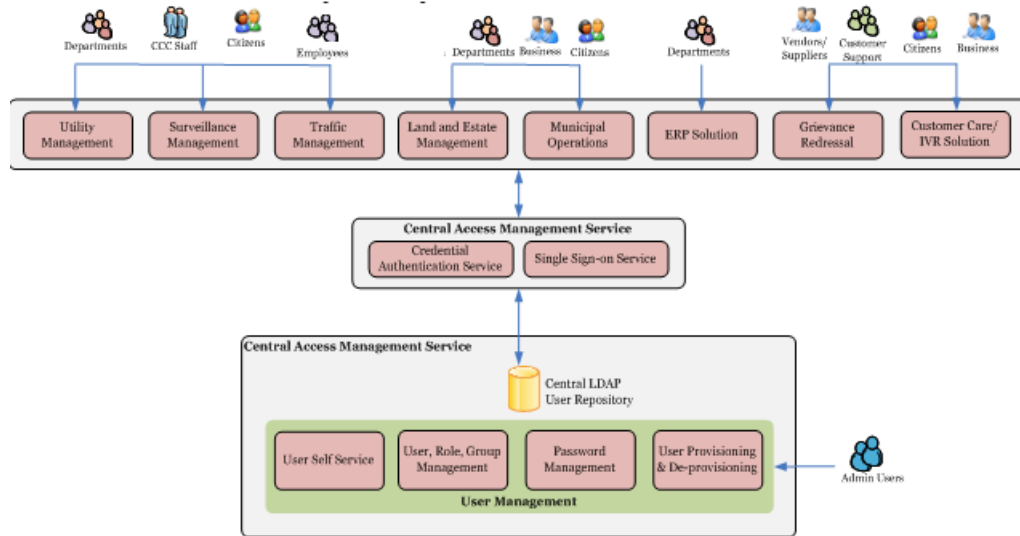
Departments CCC Staff Citizens Employees

Departments Business Citizens

Departments

Vendors/ Suppliers Customer Support Citizens Business

Utility Management

Surveillance Management

Traffic Management

Land and Estate Management

Municipal Operations

ERP Solution

Grievance Redressal

Customer Care/ IVR Solution

Central Access Management Service

Credential Authentication Service

Single Sign-on Service

Central Access Management Service

Central LDAP User Repository

User Self Service

User, Role, Group Management

Password Management

User Provisioning & De-provisioning

User Management

Admin Users